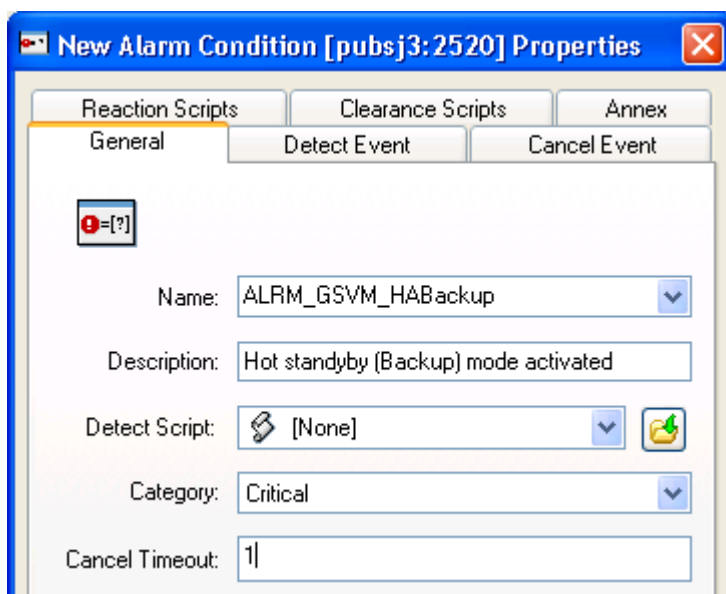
New Alarm Condition [pubsj3:2520] Properties

Reaction Scripts | Clearance Scripts | Annex
General | Detect Event | Cancel Event

=[?]

Name: ALRM_GSVM_HABackup

Description: Hot standby (Backup) mode activated

Detect Script: [None]

Category: Critical

Cancel Timeout: 1